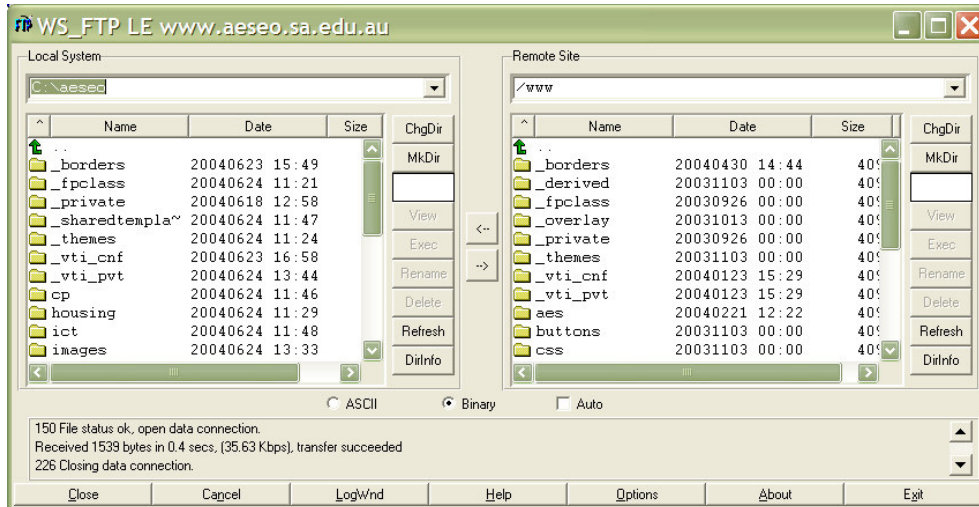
WS_FTP LE www.aeseo.sa.edu.au

Local System

C:\aeseo

| Name | Date | Size |
|---|---|---|
| .. | | |
| _borders | 20040623 15:49 | |
| _fpclass | 20040624 11:21 | |
| _private | 20040618 12:58 | |
| _sharedtempla~ | 20040624 11:47 | |
| _themes | 20040624 11:24 | |
| _vti_cnf | 20040623 16:58 | |
| _vti_pvt | 20040624 13:44 | |
| cp | 20040624 11:46 | |
| housing | 20040624 11:29 | |
| ict | 20040624 11:48 | |
| images | 20040624 13:33 | |

ChgDir
MkDir
View
Exec
Rename
Delete
Refresh
DirInfo

<--
-->

Remote Site

/www

| Name | Date | Size |
|---|---|---|
| .. | | |
| _borders | 20040430 14:44 | 40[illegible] |
| _derived | 20031103 00:00 | 40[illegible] |
| _fpclass | 20030926 00:00 | 40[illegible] |
| _overlay | 20031013 00:00 | 40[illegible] |
| _private | 20030926 00:00 | 40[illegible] |
| _themes | 20031103 00:00 | 40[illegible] |
| _vti_cnf | 20040123 15:29 | 40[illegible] |
| _vti_pvt | 20040123 15:29 | 40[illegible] |
| aes | 20040221 12:22 | 40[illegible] |
| buttons | 20031103 00:00 | 40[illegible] |
| css | 20031103 00:00 | 40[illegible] |

ChgDir
MkDir
View
Exec
Rename
Delete
Refresh
DirInfo

ASCII Binary Auto

150 File status ok, open data connection.
Received 1539 bytes in 0.4 secs, (35.63 Kbps), transfer succeeded
226 Closing data connection.

Close Cancel LogWnd Help Options About Exit